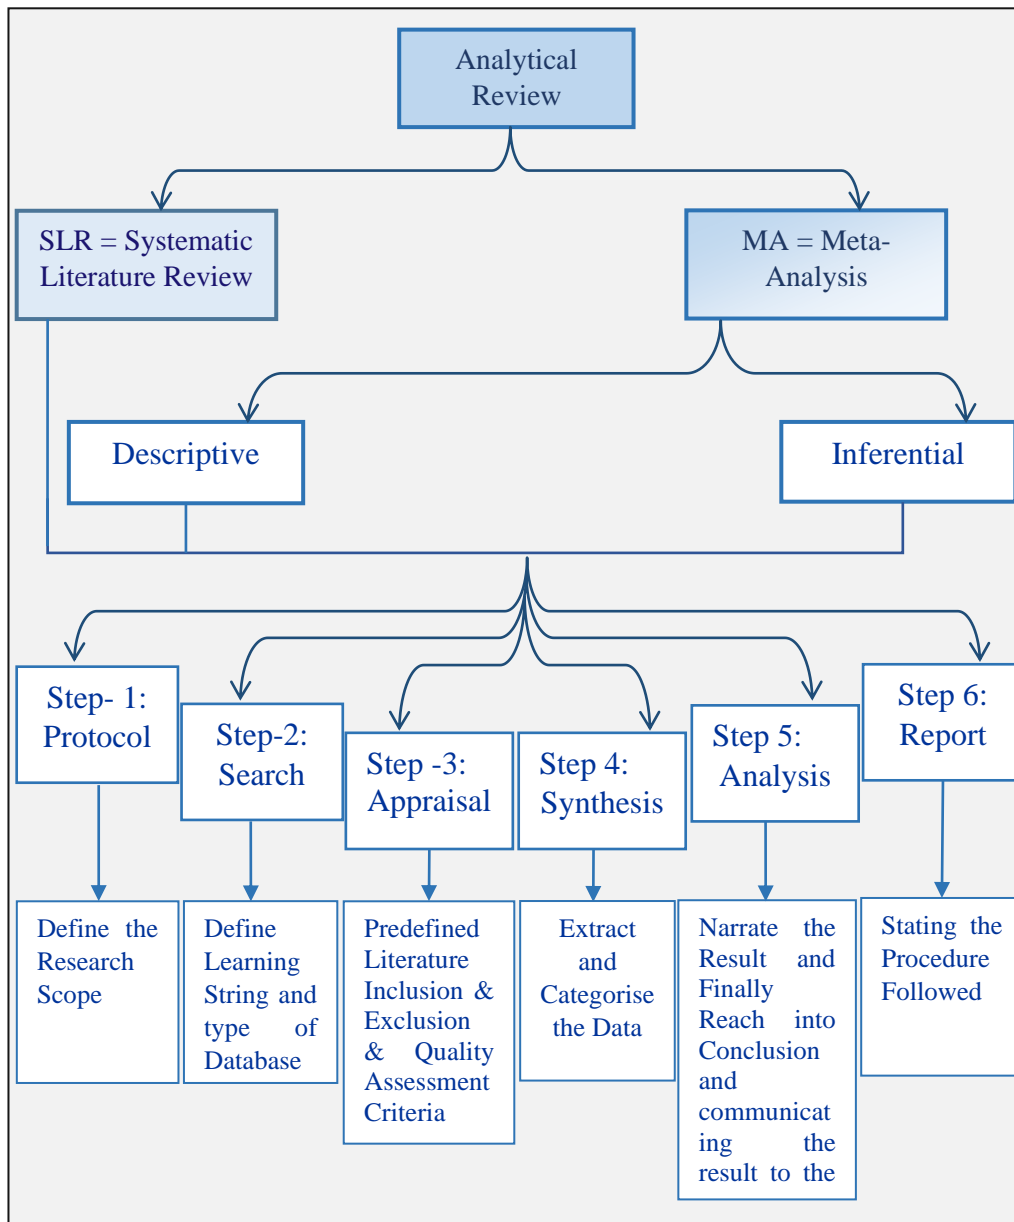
Analytical Review

SLR = Systematic Literature Review

MA = Meta-Analysis

Descriptive

Inferential

Step- 1: Protocol

Step-2: Search

Step -3: Appraisal

Step 4: Synthesis

Step 5: Analysis

Step 6: Report

Define the Research Scope

Define Learning String and type of Database

Predefined Literature Inclusion & Exclusion & Quality Assessment Criteria

Extract and Categorise the Data

Narrate the Result and Finally Reach into Conclusion and communicating the result to the

Stating the Procedure Followed